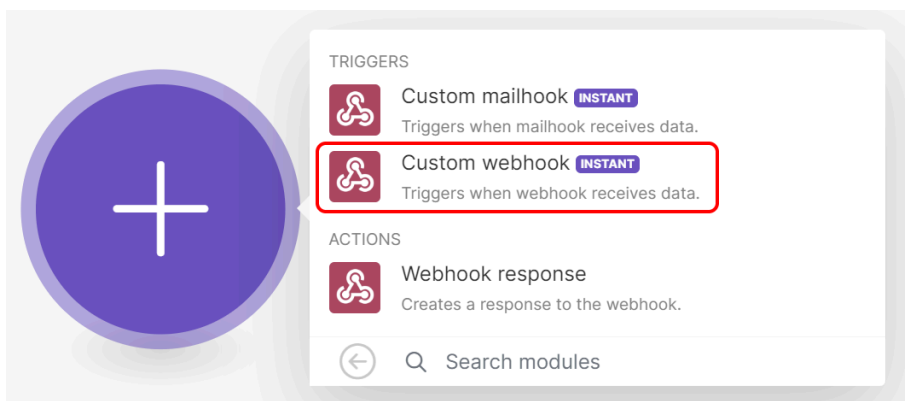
TRIGGERS

Custom mailhook INSTANT
Triggers when mailhook receives data.

Custom webhook INSTANT
Triggers when webhook receives data.

ACTIONS

Webhook response
Creates a response to the webhook.

Search modules